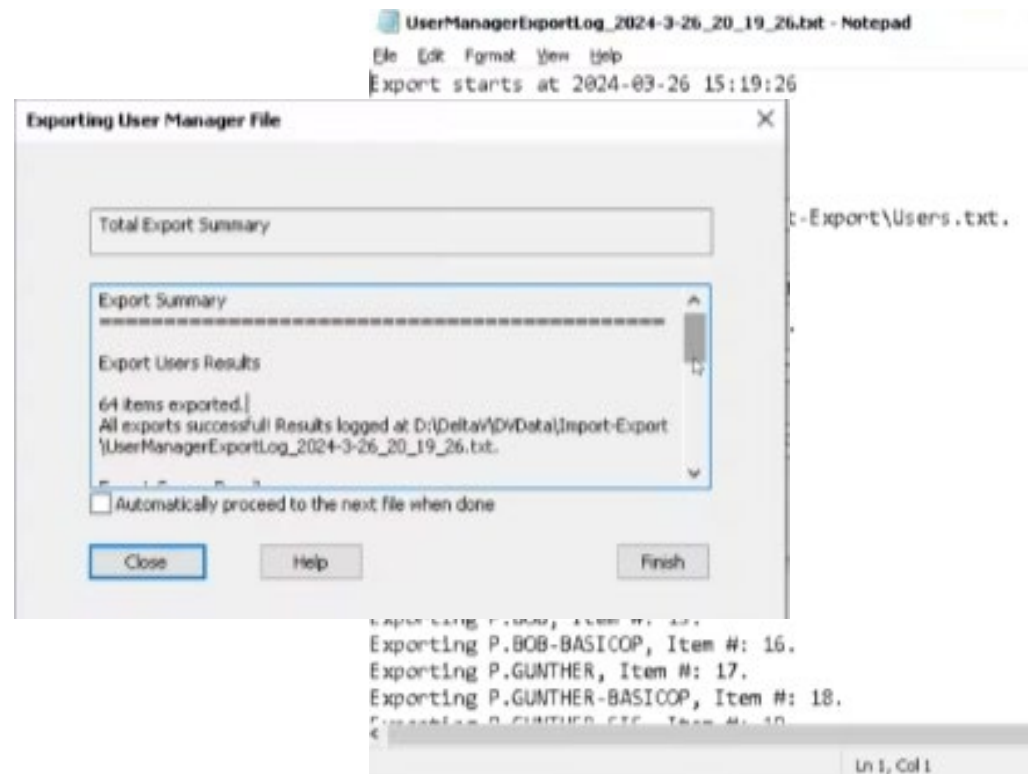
UserManagerExportLog_2024-3-26_20_19_26.txt - Notepad

File Edit Format View Help

Export starts at 2024-03-26 15:19:26

Exporting User Manager File

Total Export Summary

Export Summary
==========================================

Export Users Results

64 items exported.
All exports successful! Results logged at D:\DeltaV\DVData\Import-Export \UserManagerExportLog_2024-3-26_20_19_26.txt.

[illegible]

Automatically proceed to the next file when done

Close Help Finish

t-Export\Users.txt.

.

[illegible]

Exporting P.BOB-BASICOP, Item #: 16.
Exporting P.GUNTHER, Item #: 17.
Exporting P.GUNTHER-BASICOP, Item #: 18.
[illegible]

Ln 1, Col 1